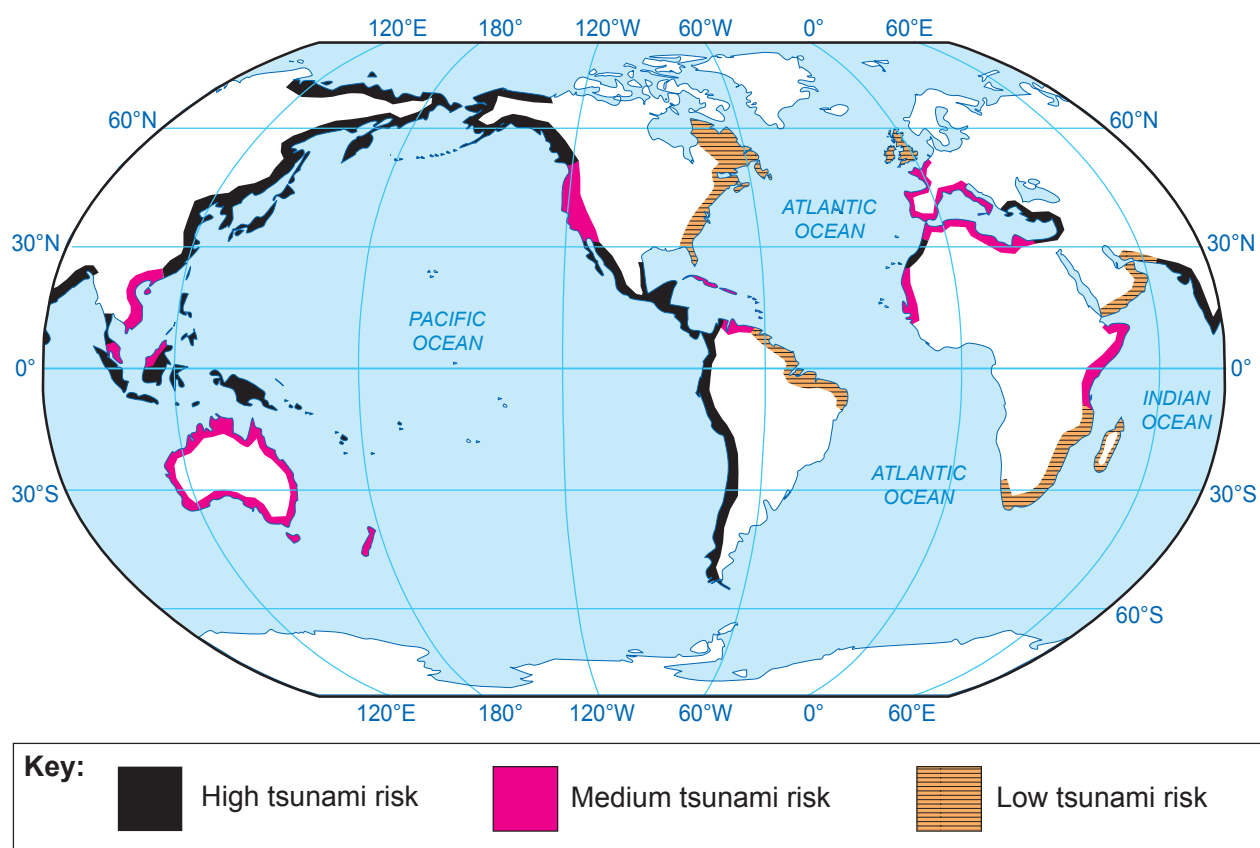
120°E 180° 120°W 60°W 0° 60°E

60°N 60°N

30°N 30°N

0° 0°

30°S 30°S

60°S

ATLANTIC OCEAN

PACIFIC OCEAN

INDIAN OCEAN

ATLANTIC OCEAN

120°E 180° 120°W 60°W 0° 60°E

Key:

High tsunami risk

Medium tsunami risk

Low tsunami risk